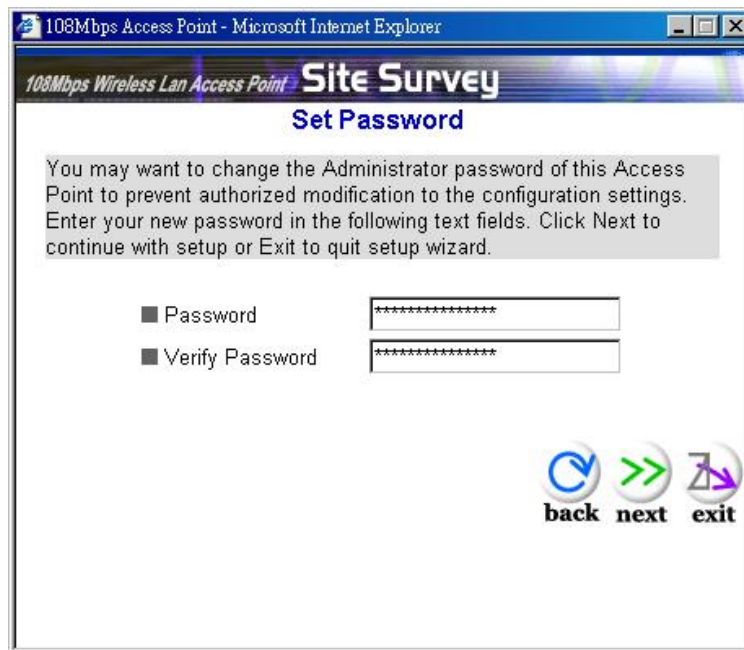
108Mbps Access Point - Microsoft Internet Explorer

108Mbps Wireless Lan Access Point Site Survey

Set Password

You may want to change the Administrator password of this Access Point to prevent authorized modification to the configuration settings. Enter your new password in the following text fields. Click Next to continue with setup or Exit to quit setup wizard.

Password ****************

Verify Password ****************

back next exit